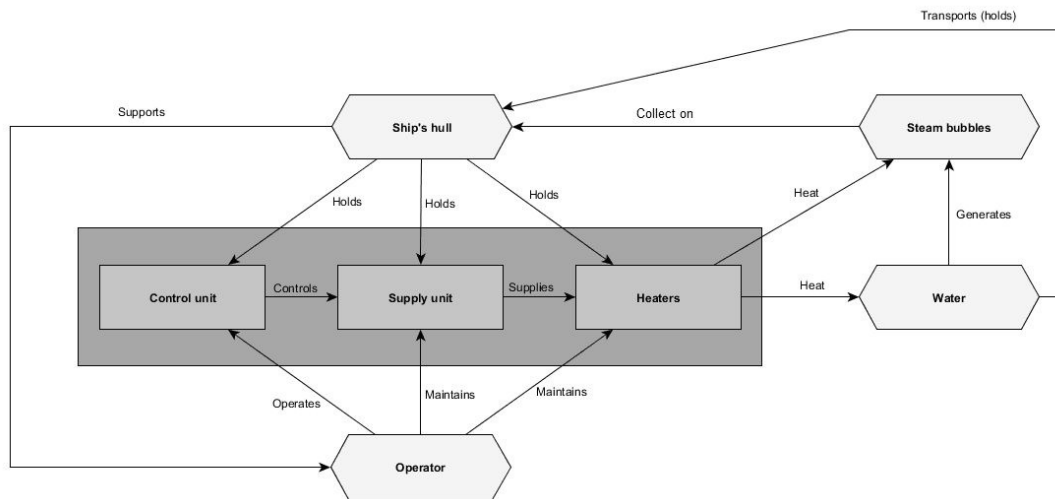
Transports (holds)

Supports

Ship's hull

Collect on

Steam bubbles

Holds

Holds

Holds

Heat

Generates

Control unit

Controls

Supply unit

Supplies

Heaters

Heat

Water

Operates

Maintains

Maintains

Operator